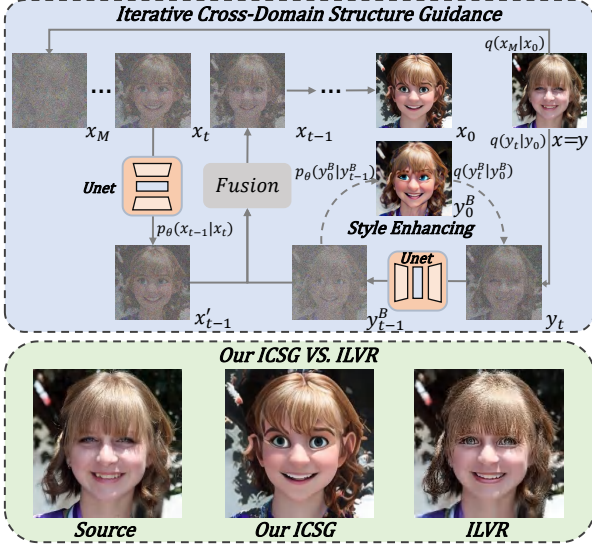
Iterative Cross-Domain Structure Guidance

$q(x_M|x_0)$

$x_M$ ... $x_t$ $x_{t-1}$ ... $x_0$ $q(y_t|y_0)$ $x=y$

Unet

Fusion

$p_\theta(y_0^B|y_{t-1}^B)$ $q(y_t^B|y_0^B)$

$y_0^B$

Style Enhancing

$p_\theta(x_{t-1}|x_t)$

Unet

$x'_{t-1}$ $y_{t-1}^B$ $y_t$

Our ICSG VS. ILVR

Source Our ICSG ILVR